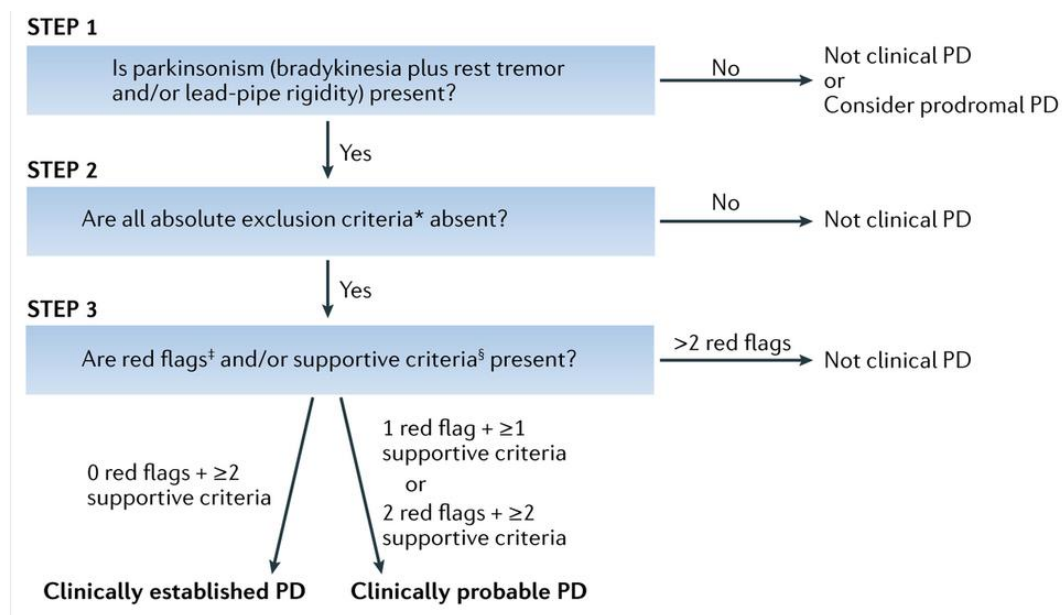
STEP 1

Is parkinsonism (bradykinesia plus rest tremor and/or lead-pipe rigidity) present?

No

Not clinical PD
or
Consider prodromal PD

Yes

STEP 2

Are all absolute exclusion criteria* absent?

No

Not clinical PD

Yes

STEP 3

Are red flags‡ and/or supportive criteria§ present?

>2 red flags

Not clinical PD

0 red flags + ≥2 supportive criteria

1 red flag + ≥1 supportive criteria
or
2 red flags + ≥2 supportive criteria

Clinically established PD

Clinically probable PD